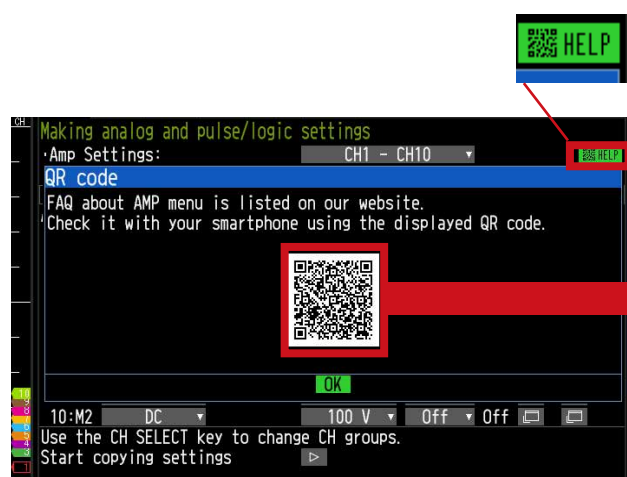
HELP

CH
Making analog and pulse/logic settings
·Amp Settings: CH1 - CH10
HELP
QR code
FAQ about AMP menu is listed on our website.
Check it with your smartphone using the displayed QR code.

OK

10:M2 DC 100 V Off Off
Use the CH SELECT key to change CH groups.
Start copying settings